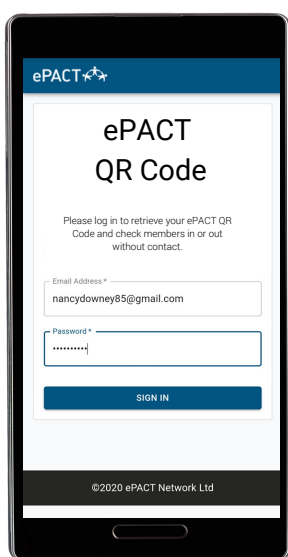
ePACT

ePACT
QR Code

Please log in to retrieve your ePACT QR Code and check members in or out without contact.

Email Address *
nancydowney85@gmail.com

Password *
••••••••••

SIGN IN

©2020 ePACT Network Ltd